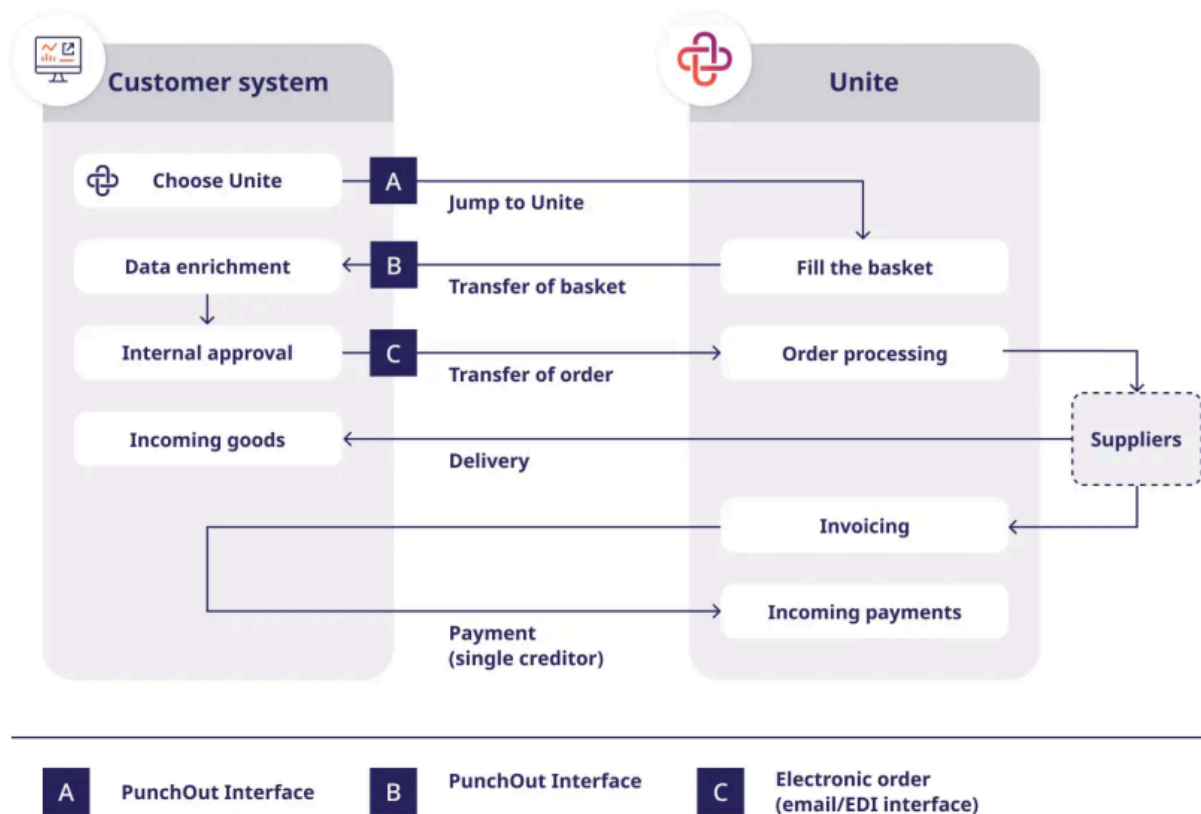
Customer system

Unite

Choose Unite

A

Jump to Unite

Data enrichment

B

Transfer of basket

Fill the basket

Internal approval

C

Transfer of order

Order processing

Incoming goods

Delivery

Suppliers

Invoicing

Incoming payments

Payment
(single creditor)

A PunchOut Interface

B PunchOut Interface

C Electronic order
(email/EDI interface)